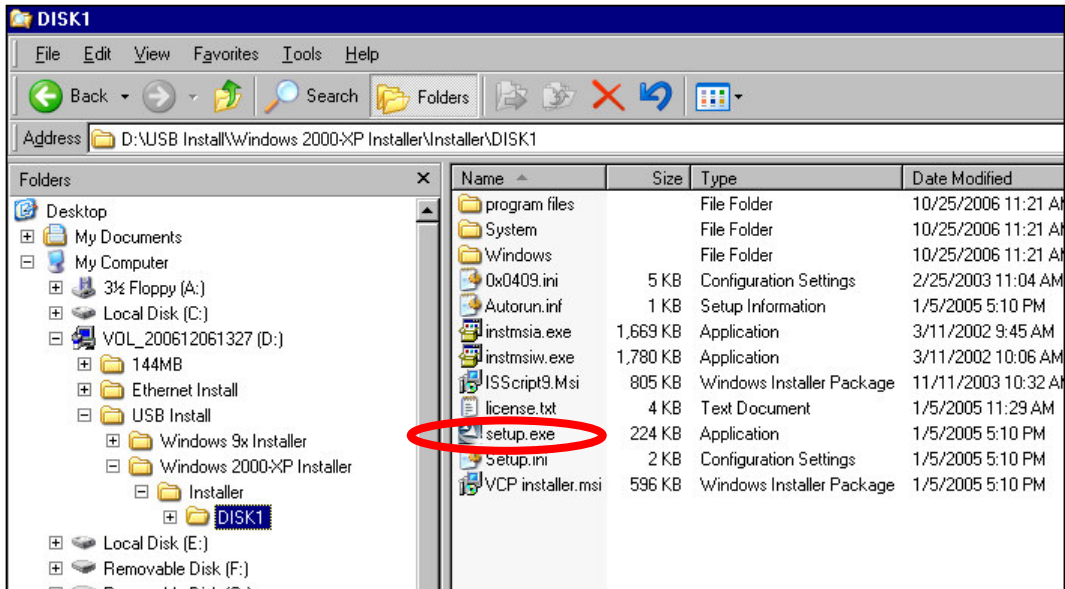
DISK1

File Edit View Favorites Tools Help

Back Search Folders

Address D:\USB Install\Windows 2000-XP Installer\Installer\DISK1

Folders

Desktop
My Documents
My Computer
3½ Floppy (A:)
Local Disk (C:)
VOL_200612061327 (D:)
144MB
Ethernet Install
USB Install
Windows 9x Installer
Windows 2000-XP Installer
Installer
DISK1
Local Disk (E:)
Removable Disk (F:)

| Name | Size | Type | Date Modified |
|---|---|---|---|
| program files | | File Folder | 10/25/2006 11:21 A |
| System | | File Folder | 10/25/2006 11:21 A |
| Windows | | File Folder | 10/25/2006 11:21 A |
| 0x0409.ini | 5 KB | Configuration Settings | 2/25/2003 11:04 AM |
| Autorun.inf | 1 KB | Setup Information | 1/5/2005 5:10 PM |
| instmsia.exe | 1,669 KB | Application | 3/11/2002 9:45 AM |
| instmsiw.exe | 1,780 KB | Application | 3/11/2002 10:06 AM |
| ISScript9.Msi | 805 KB | Windows Installer Package | 11/11/2003 10:32 A |
| license.txt | 4 KB | Text Document | 1/5/2005 11:29 AM |
| setup.exe | 224 KB | Application | 1/5/2005 5:10 PM |
| Setup.ini | 2 KB | Configuration Settings | 1/5/2005 5:10 PM |
| VCP installer.msi | 596 KB | Windows Installer Package | 1/5/2005 5:10 PM |